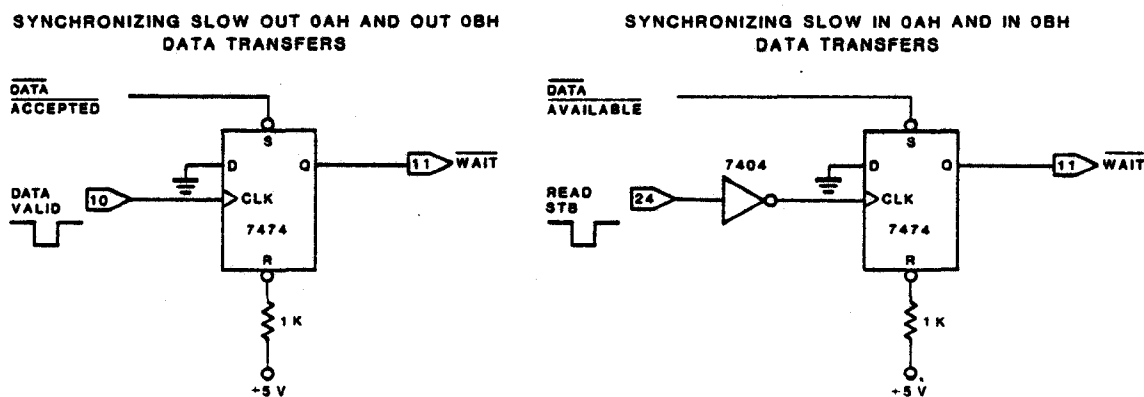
SYNCHRONIZING SLOW OUT 0AH AND OUT 0BH DATA TRANSFERS

$\overline{\text{DATA ACCEPTED}}$

S

D

Q

11 $\overline{\text{WAIT}}$

DATA VALID

10

CLK

7474

R

1 K

+5 V

SYNCHRONIZING SLOW IN 0AH AND IN 0BH DATA TRANSFERS

$\overline{\text{DATA AVAILABLE}}$

S

7404

D

Q

11 $\overline{\text{WAIT}}$

READ STB

24

CLK

7474

R

1 K

+5 V